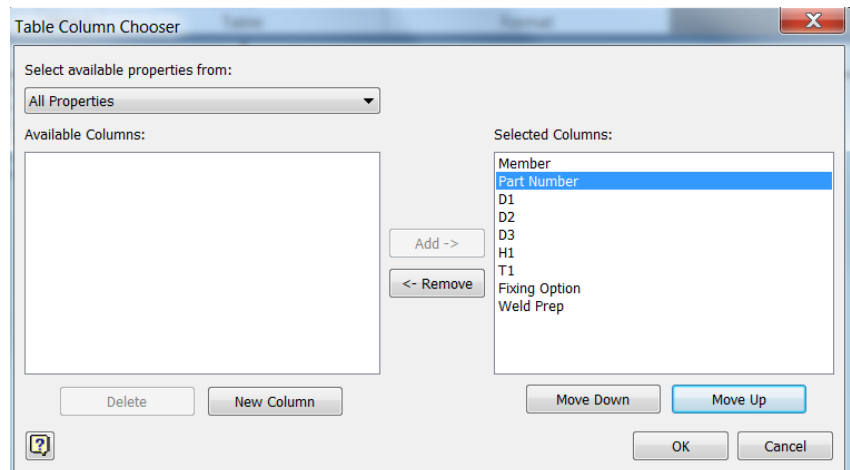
Table Column Chooser

Select available properties from:

All Properties

Available Columns:

Selected Columns:

Member
Part Number
D1
D2
D3
H1
T1
Fixing Option
Weld Prep

Add ->

<- Remove

Delete

New Column

Move Down

Move Up

OK

Cancel